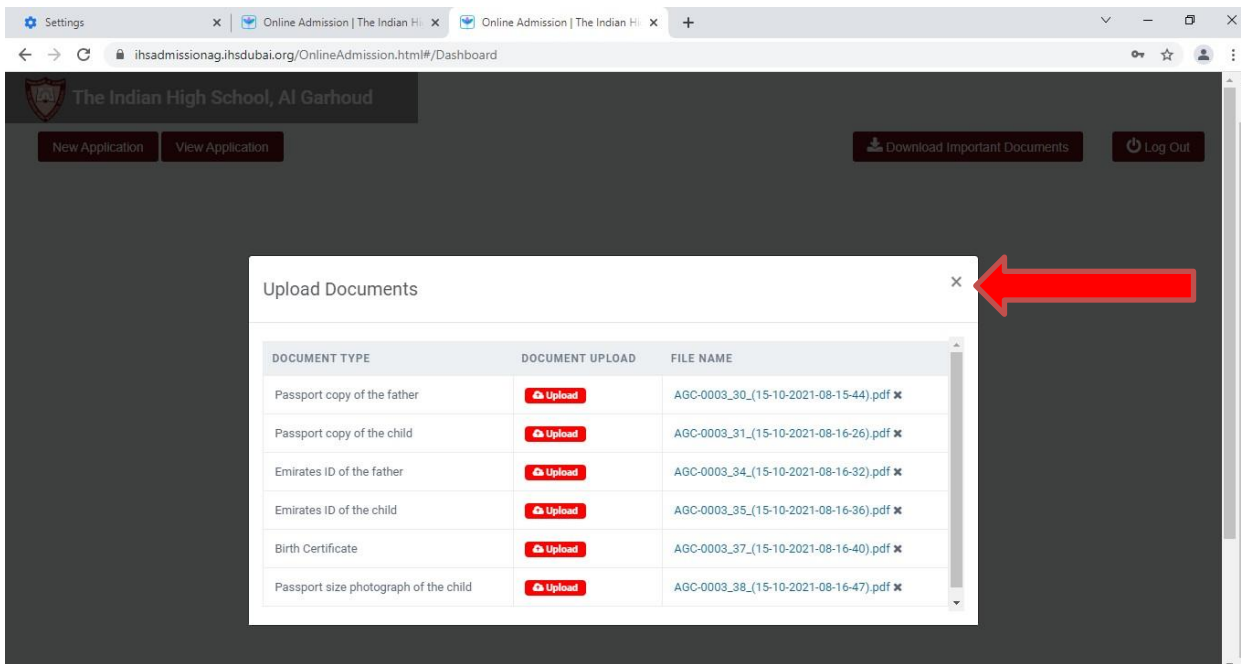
Settings

Online Admission | The Indian Hi

Online Admission | The Indian Hi

ihsadmissionag.ihsdubai.org/OnlineAdmission.html#/Dashboard

The Indian High School, Al Garhoud

New Application

View Application

Download Important Documents

Log Out

Upload Documents

×

| DOCUMENT TYPE | DOCUMENT UPLOAD | FILE NAME |
|---|---|---|
| Passport copy of the father | Upload | AGC-0003_30_(15-10-2021-08-15-44).pdf ✖ |
| Passport copy of the child | Upload | AGC-0003_31_(15-10-2021-08-16-26).pdf ✖ |
| Emirates ID of the father | Upload | AGC-0003_34_(15-10-2021-08-16-32).pdf ✖ |
| Emirates ID of the child | Upload | AGC-0003_35_(15-10-2021-08-16-36).pdf ✖ |
| Birth Certificate | Upload | AGC-0003_37_(15-10-2021-08-16-40).pdf ✖ |
| Passport size photograph of the child | Upload | AGC-0003_38_(15-10-2021-08-16-47).pdf ✖ |